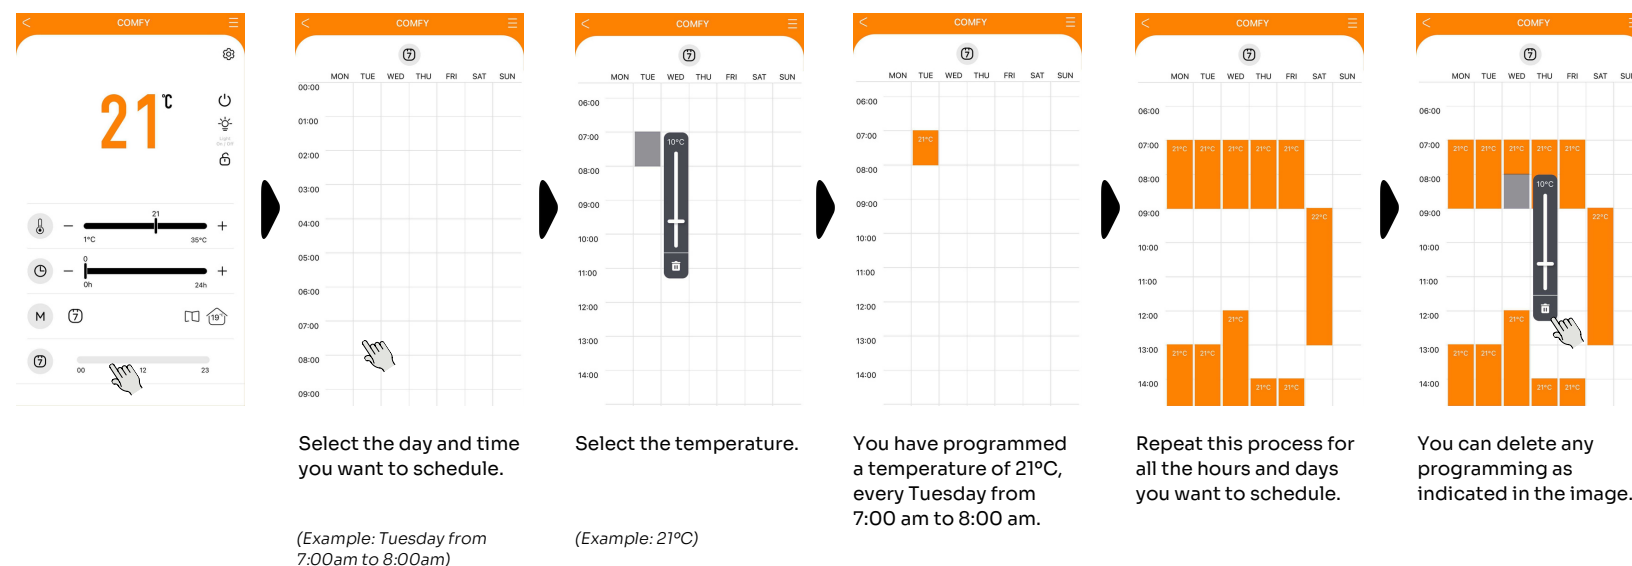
COMFY

21 ℃

21
1ºC 35ºC

0
0h 24h

M

19°

00 12 23

COMFY

MON TUE WED THU FRI SAT SUN
00:00
01:00
02:00
03:00
04:00
05:00
06:00
07:00
08:00
09:00

Select the day and time you want to schedule.

(Example: Tuesday from 7:00am to 8:00am)

COMFY

MON TUE WED THU FRI SAT SUN
06:00
07:00
08:00
09:00
10:00
11:00
12:00
13:00
14:00
10ºC

Select the temperature.

(Example: 21ºC)

COMFY

MON TUE WED THU FRI SAT SUN
06:00
07:00
08:00
09:00
10:00
11:00
12:00
13:00
14:00
21ºC

You have programmed a temperature of 21ºC, every Tuesday from 7:00 am to 8:00 am.

COMFY

MON TUE WED THU FRI SAT SUN
06:00
07:00
08:00
09:00
10:00
11:00
12:00
13:00
14:00
21ºC 21ºC 21ºC 21ºC 21ºC
22ºC
21ºC
21ºC 21ºC
21ºC 21ºC

Repeat this process for all the hours and days you want to schedule.

COMFY

MON TUE WED THU FRI SAT SU
06:00
07:00
08:00
09:00
10:00
11:00
12:00
13:00
14:00
21ºC 21ºC 21ºC 21ºC 21ºC
10ºC
22ºC
21ºC
21ºC 21ºC
21ºC 21ºC

You can delete any programming as indicated in the image.